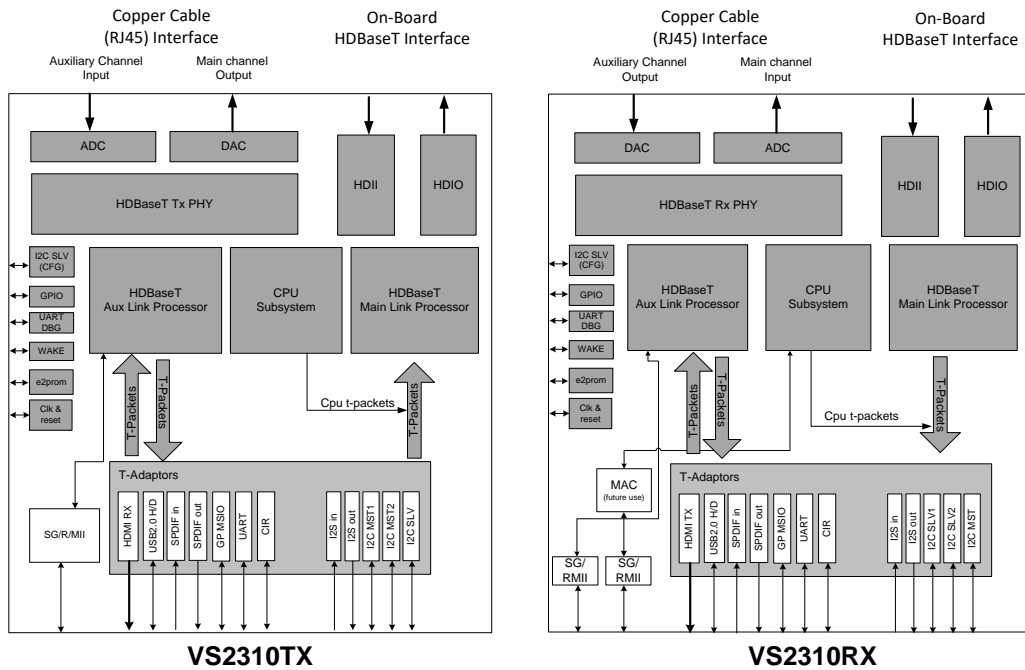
Copper Cable (RJ45) Interface

On-Board HDBaseT Interface

Auxiliary Channel Input

Main channel Output

ADC

DAC

HDII

HDIO

HDBaseT Tx PHY

I2C SLV (CFG)

GPIO

UART DBG

WAKE

e2prom

Clk & reset

HDBaseT Aux Link Processor

CPU Subsystem

HDBaseT Main Link Processor

T-Packets

T-Packets

Cpu t-packets

T-Packets

T-Adaptors

SG/R/MII

HDMI RX

USB2.0 H/D

SPDIF in

SPDIF out

GP MSIO

UART

CIR

I2S in

I2S out

I2C MST1

I2C MST2

I2C SLV

VS2310TX

Copper Cable (RJ45) Interface

On-Board HDBaseT Interface

Auxiliary Channel Output

Main channel Input

DAC

ADC

HDII

HDIO

HDBaseT Rx PHY

I2C SLV (CFG)

GPIO

UART DBG

WAKE

e2prom

Clk & reset

HDBaseT Aux Link Processor

CPU Subsystem

HDBaseT Main Link Processor

T-Packets

T-Packets

Cpu t-packets

T-Packets

MAC (future use)

T-Adaptors

SG/ RMII

SG/ RMII

HDMI TX

USB2.0 H/D

SPDIF in

SPDIF out

GP MSIO

UART

CIR

I2S in

I2S out

I2C SLV1

I2C SLV2

I2C MST

VS2310RX